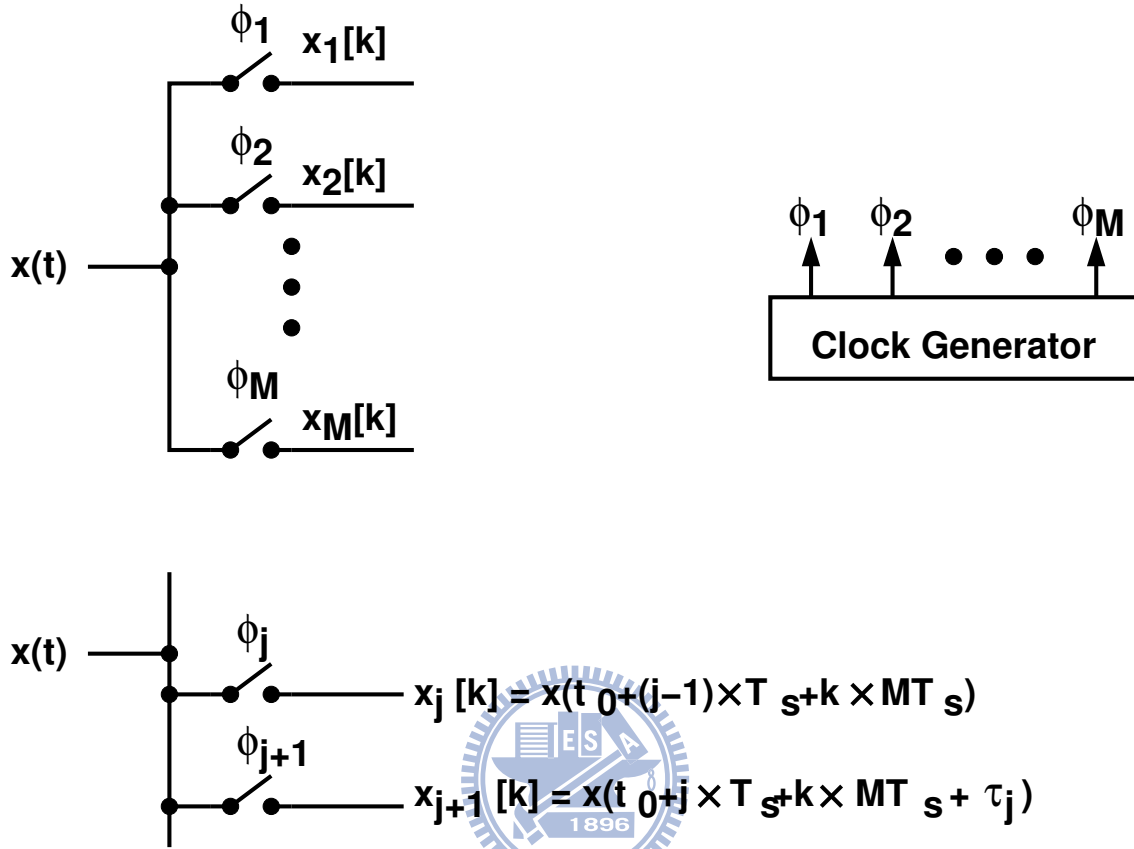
$\phi_1$ $x_1[k]$

$\phi_2$ $x_2[k]$

x(t)

$\phi_M$ $x_M[k]$

$\phi_1$ $\phi_2$ $\phi_M$

Clock Generator

x(t)

$\phi_j$

$x_j[k] = x(t_0+(j-1)\times T_s+k\times MT_s)$

$\phi_{j+1}$

$x_{j+1}[k] = x(t_0+j\times T_s+k\times MT_s+\tau_j)$

E S A

1896